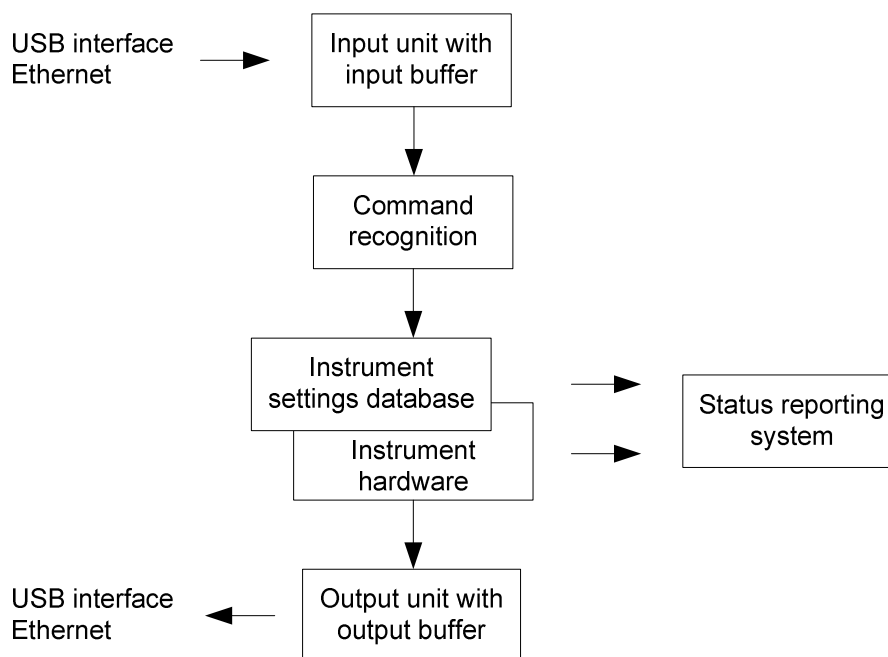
USB interface
Ethernet

Input unit with input buffer

Command recognition

Instrument settings database

Instrument hardware

Status reporting system

USB interface
Ethernet

Output unit with output buffer